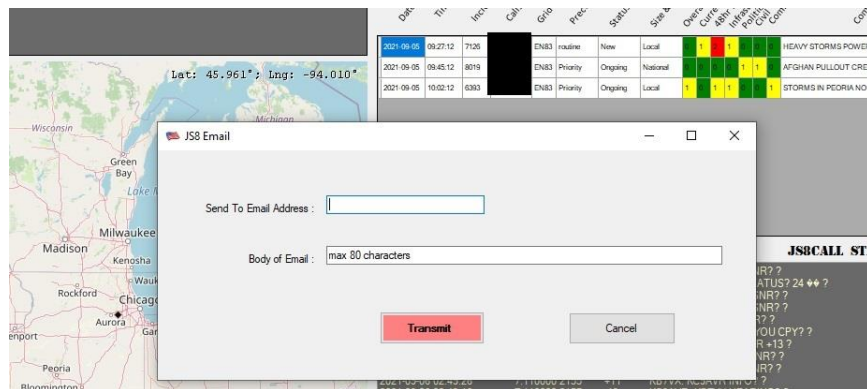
Lat: 45.961°; Lng: -94.010°

Wisconsin
Michigan
Green Bay
Lake M
Madison
Milwaukee
Kenosha
Wauk
Rockford
Chicago
Aurora
Peoria
Bloomington
enport

| Dat | Ti | Inci | Call | Grid | Prec | Statu | Size | Over | Curr | 48hr | Infra | Politi | Civil | Com | Co |
|---|---|---|---|---|---|---|---|---|---|---|---|---|---|---|---|
| 2021-09-05 | 09:27:12 | 7126 | | EN83 | routine | New | Local | | 1 | | 1 | | | | HEAVY STORMS POWE |
| 2021-09-05 | 09:45:12 | 8019 | | EN83 | Priority | Ongoing | National | | | | | 1 | 1 | | AFGHAN PULLOUT CRE |
| 2021-09-05 | 10:02:12 | 6393 | | EN83 | Priority | Ongoing | Local | 1 | 1 | 1 | 1 | | | | STORMS IN PEORIA NO |

JS8 Email

Send To Email Address :

Body of Email : max 80 characters

Transmit

Cancel

JS8CALL ST
NR? ?
ATUS? 24 ♦♦ ?
SNR? ?
R? ?
YOU CPY? ?
R +13 ?
NR? ?
NR? ?
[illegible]